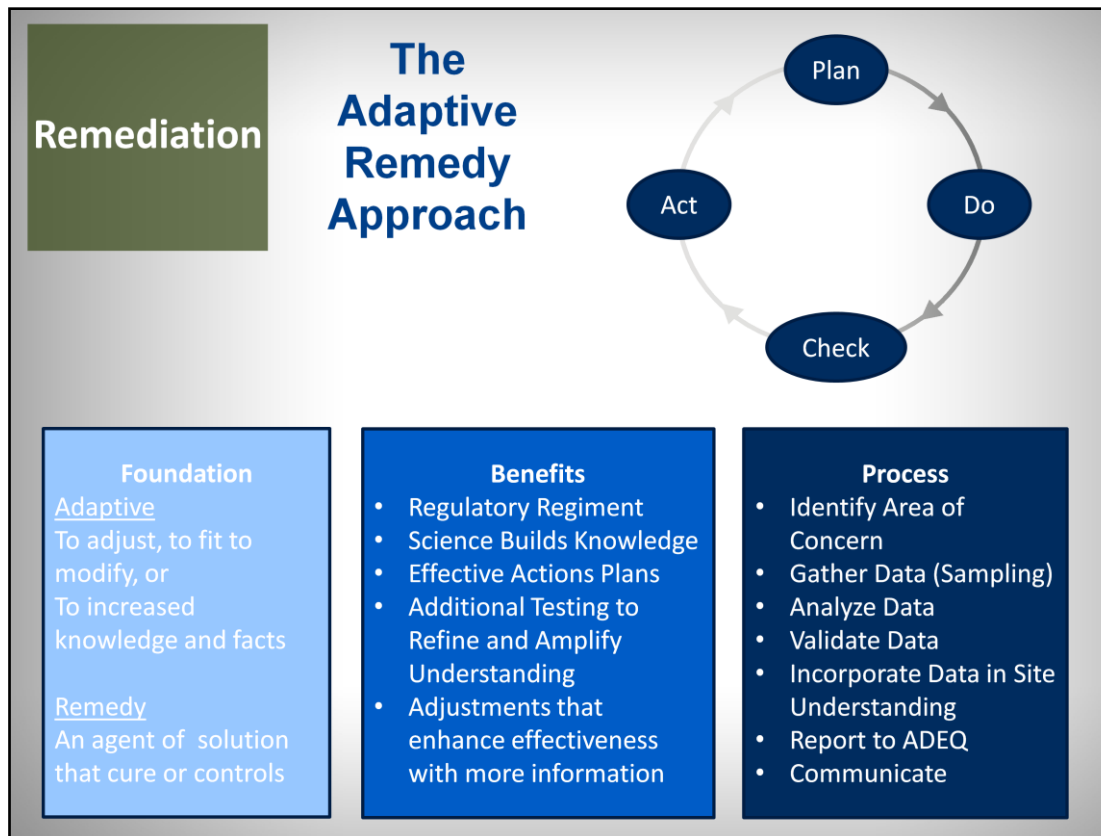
Remediation

The Adaptive Remedy Approach

Plan
Do
Check
Act

Foundation
Adaptive
To adjust, to fit to modify, or
To increased knowledge and facts

Remedy
An agent of solution that cure or controls

Benefits
- Regulatory Regiment
- Science Builds Knowledge
- Effective Actions Plans
- Additional Testing to Refine and Amplify Understanding
- Adjustments that enhance effectiveness with more information

Process
- Identify Area of Concern
- Gather Data (Sampling)
- Analyze Data
- Validate Data
- Incorporate Data in Site Understanding
- Report to ADEQ
- Communicate